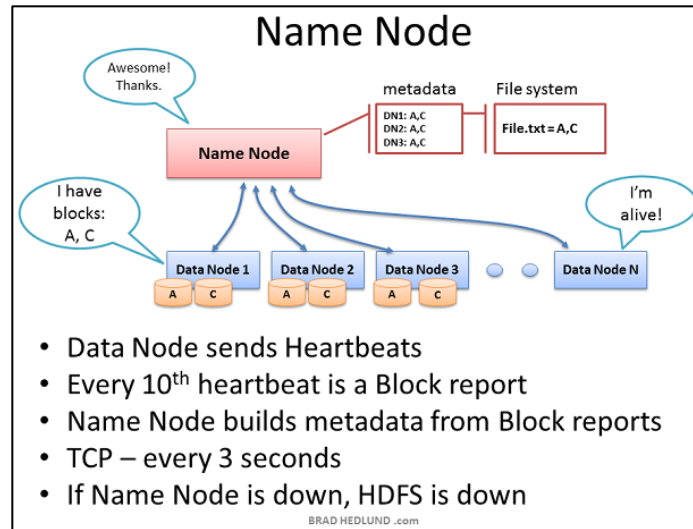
Name Node

Awesome! Thanks.

metadata

File system

DN1: A,C
DN2: A,C
DN3: A,C

File.txt = A,C

Name Node

I have blocks: A, C

I'm alive!

Data Node 1

A C

Data Node 2

A C

Data Node 3

A C

Data Node N

• Data Node sends Heartbeats
• Every $10^{th}$ heartbeat is a Block report
• Name Node builds metadata from Block reports
• TCP – every 3 seconds
• If Name Node is down, HDFS is down

BRAD HEDLUND .com